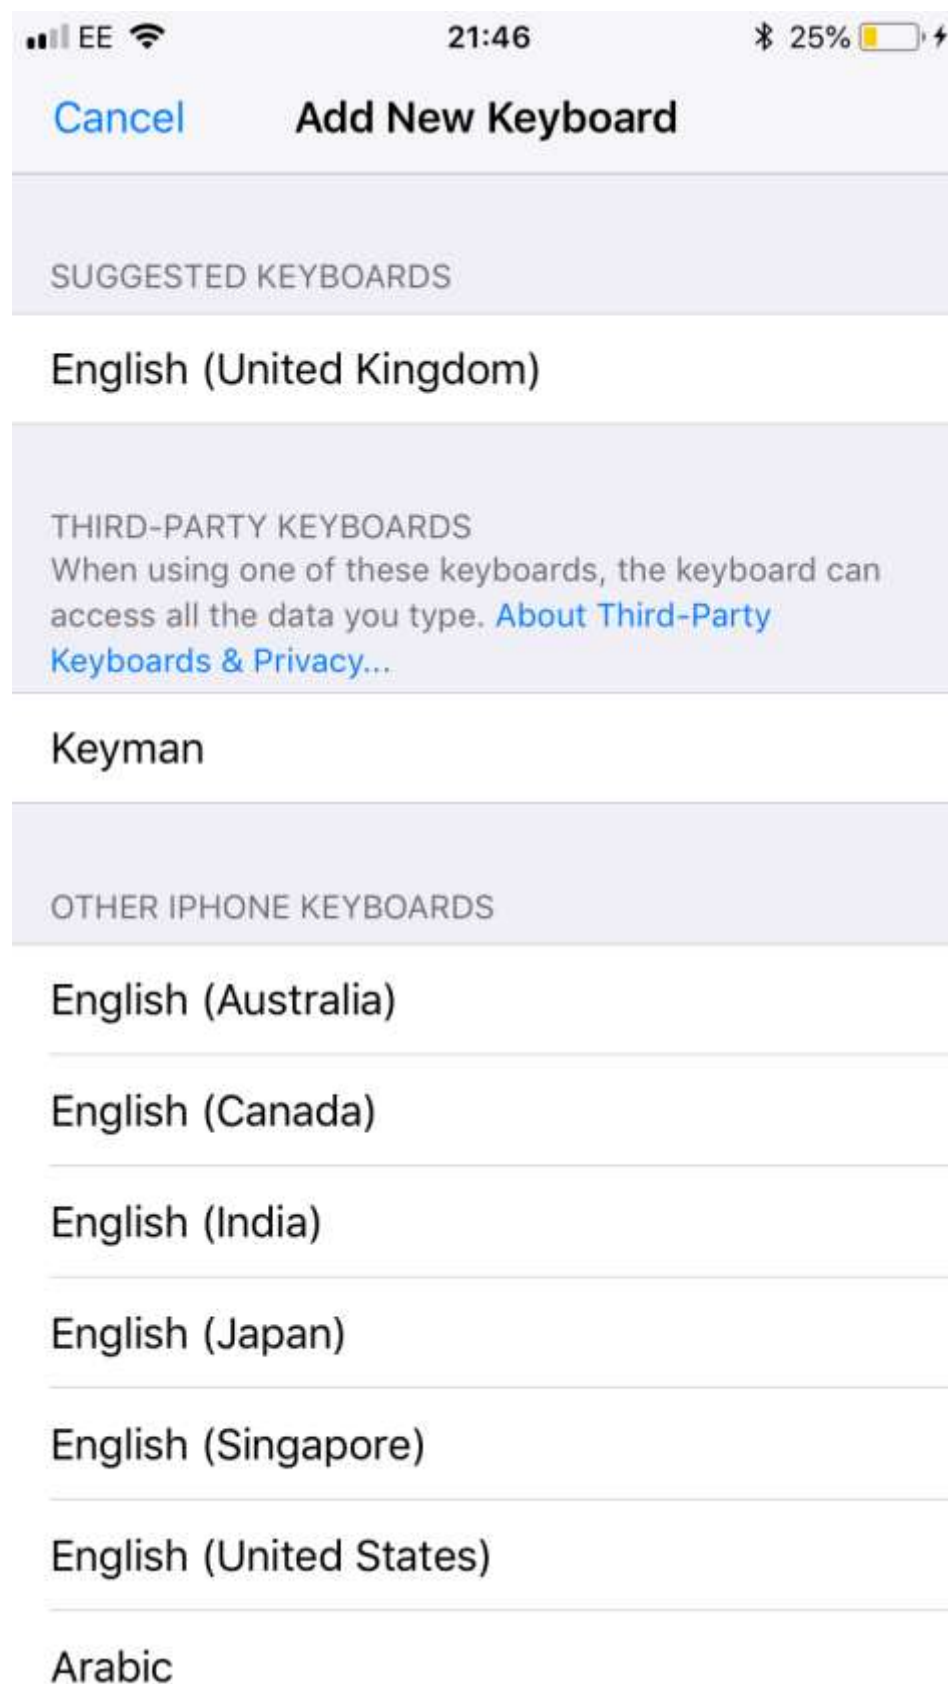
EE 21:46 25%

Cancel Add New Keyboard

SUGGESTED KEYBOARDS

English (United Kingdom)

THIRD-PARTY KEYBOARDS
When using one of these keyboards, the keyboard can access all the data you type. About Third-Party Keyboards & Privacy...

Keyman

OTHER IPHONE KEYBOARDS

English (Australia)

English (Canada)

English (India)

English (Japan)

English (Singapore)

English (United States)

Arabic